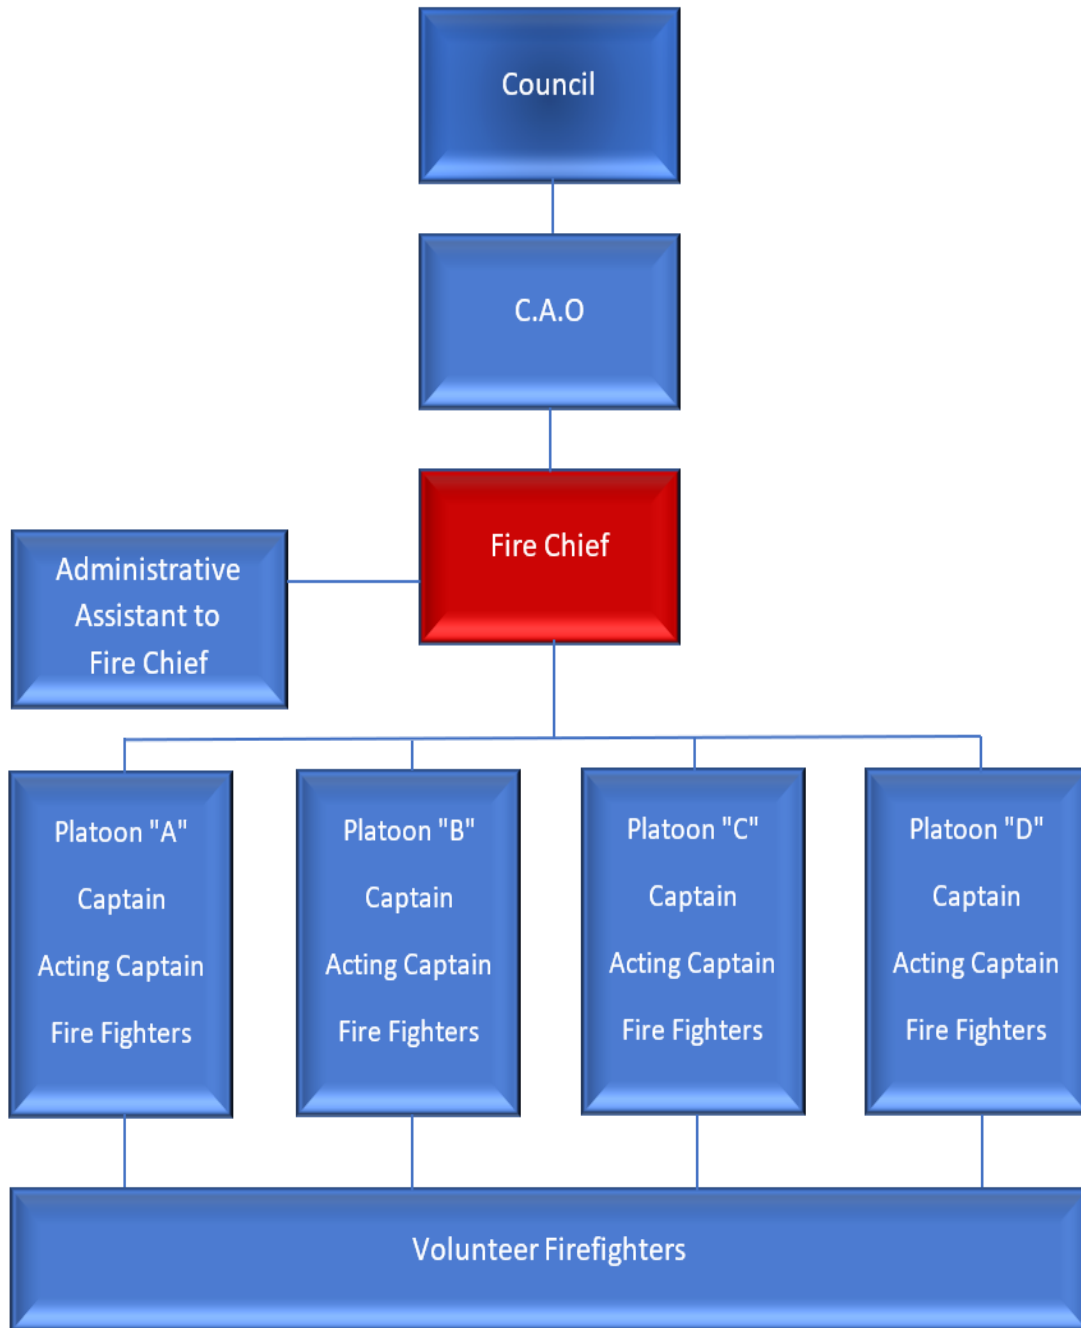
Council

C.A.O

Fire Chief

Administrative Assistant to Fire Chief

Platoon "A"

Captain

Acting Captain

Fire Fighters

Platoon "B"

Captain

Acting Captain

Fire Fighters

Platoon "C"

Captain

Acting Captain

Fire Fighters

Platoon "D"

Captain

Acting Captain

Fire Fighters

Volunteer Firefighters